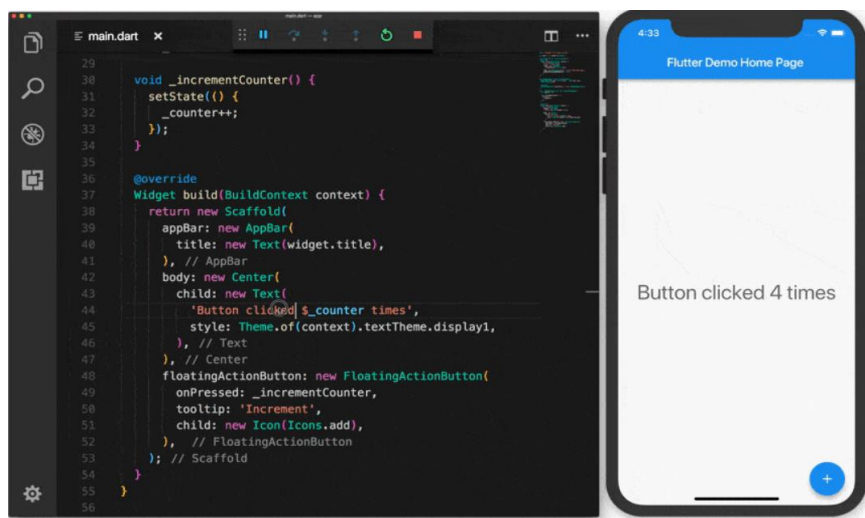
main.dart ×

29
30 void _incrementCounter() {
31 setState(() {
32 _counter++;
33 });
34 }
35
36 @override
37 Widget build(BuildContext context) {
38 return new Scaffold(
39 appBar: new AppBar(
40 title: new Text(widget.title),
41 ), // AppBar
42 body: new Center(
43 child: new Text(
44 'Button clicked $_counter times',
45 style: Theme.of(context).textTheme.display1,
46 ), // Text
47 ), // Center
48 floatingActionButton: new FloatingActionButton(
49 onPressed: _incrementCounter,
50 tooltip: 'Increment',
51 child: new Icon(Icons.add),
52 ), // FloatingActionButton
53 ); // Scaffold
54 }
55 }
56

4:33

Flutter Demo Home Page

Button clicked 4 times

+